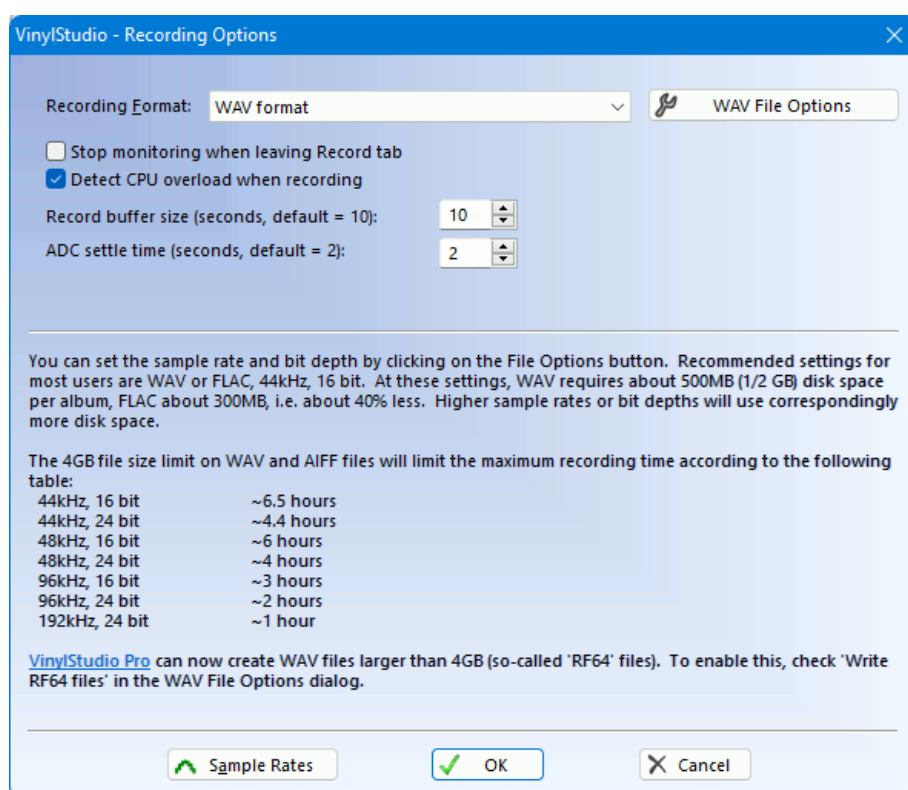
VinylStudio - Recording Options

Recording Format: WAV format

WAV File Options

Stop monitoring when leaving Record tab

Detect CPU overload when recording

Record buffer size (seconds, default = 10): 10

ADC settle time (seconds, default = 2): 2

You can set the sample rate and bit depth by clicking on the File Options button. Recommended settings for most users are WAV or FLAC, 44kHz, 16 bit. At these settings, WAV requires about 500MB (1/2 GB) disk space per album, FLAC about 300MB, i.e. about 40% less. Higher sample rates or bit depths will use correspondingly more disk space.

The 4GB file size limit on WAV and AIFF files will limit the maximum recording time according to the following table:

| | |
|---|---|
| 44kHz, 16 bit | ~6.5 hours |
| 44kHz, 24 bit | ~4.4 hours |
| 48kHz, 16 bit | ~6 hours |
| 48kHz, 24 bit | ~4 hours |
| 96kHz, 16 bit | ~3 hours |
| 96kHz, 24 bit | ~2 hours |
| 192kHz, 24 bit | ~1 hour |

VinylStudio Pro can now create WAV files larger than 4GB (so-called 'RF64' files). To enable this, check 'Write RF64 files' in the WAV File Options dialog.

Sample Rates

OK

Cancel